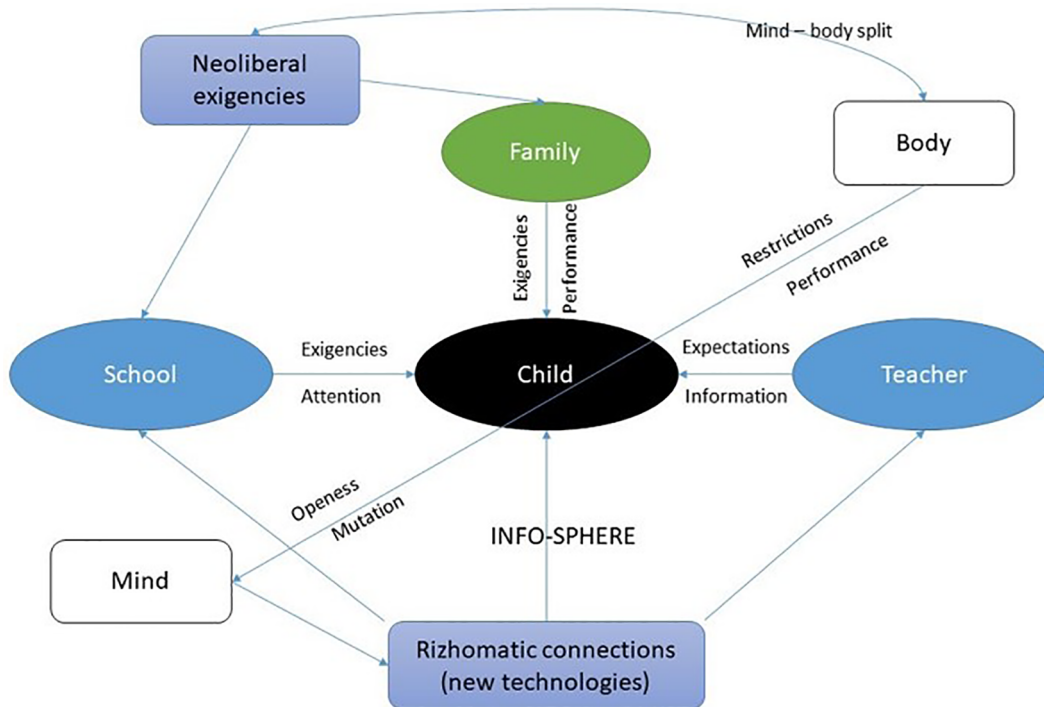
Neoliberal exigencies

Mind – body split

Family

Body

Exigencies

Performance

Restrictions

Performance

School

Exigencies

Attention

Child

Expectations

Information

Teacher

Openess

Mutation

INFO-SPHERE

Mind

Rizhomatic connections (new technologies)